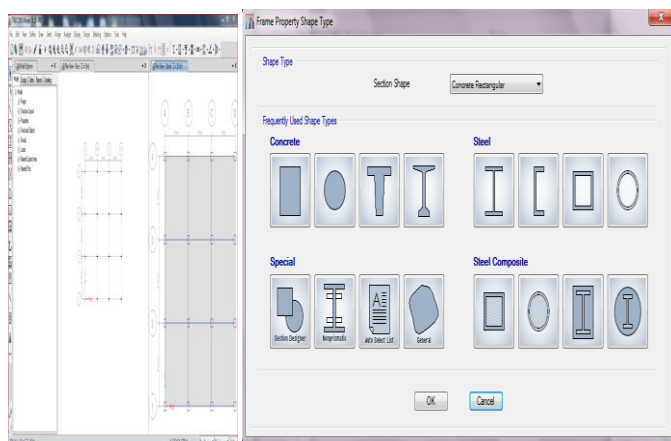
Frame Property Shape Type

Shape Type

Section Shape Concrete Rectangular

Frequently Used Shape Types

Concrete

Steel

Special

Steel Composite

Section Designer

Nonprismatic

Auto Select List

General

OK

Cancel